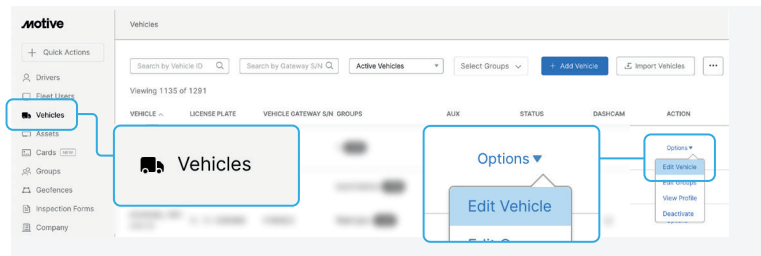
motive

+ Quick Actions

Drivers

Fleet Users

Vehicles

Assets

Cards NEW

Groups

Geofences

Inspection Forms

Company

Vehicles

Search by Vehicle ID

Search by Gateway S/N

Active Vehicles

Select Groups

+ Add Vehicle

Import Vehicles

...

Viewing 1135 of 1291

| VEHICLE | LICENSE PLATE | VEHICLE GATEWAY S/N | GROUPS | AUX | STATUS | DASHCAM | ACTION |
|---|---|---|---|---|---|---|---|

Vehicles

Options ▾

Edit Vehicle

Edit G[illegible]

Options ▾

Edit Vehicle

Edit Groups

View Profile

Deactivate